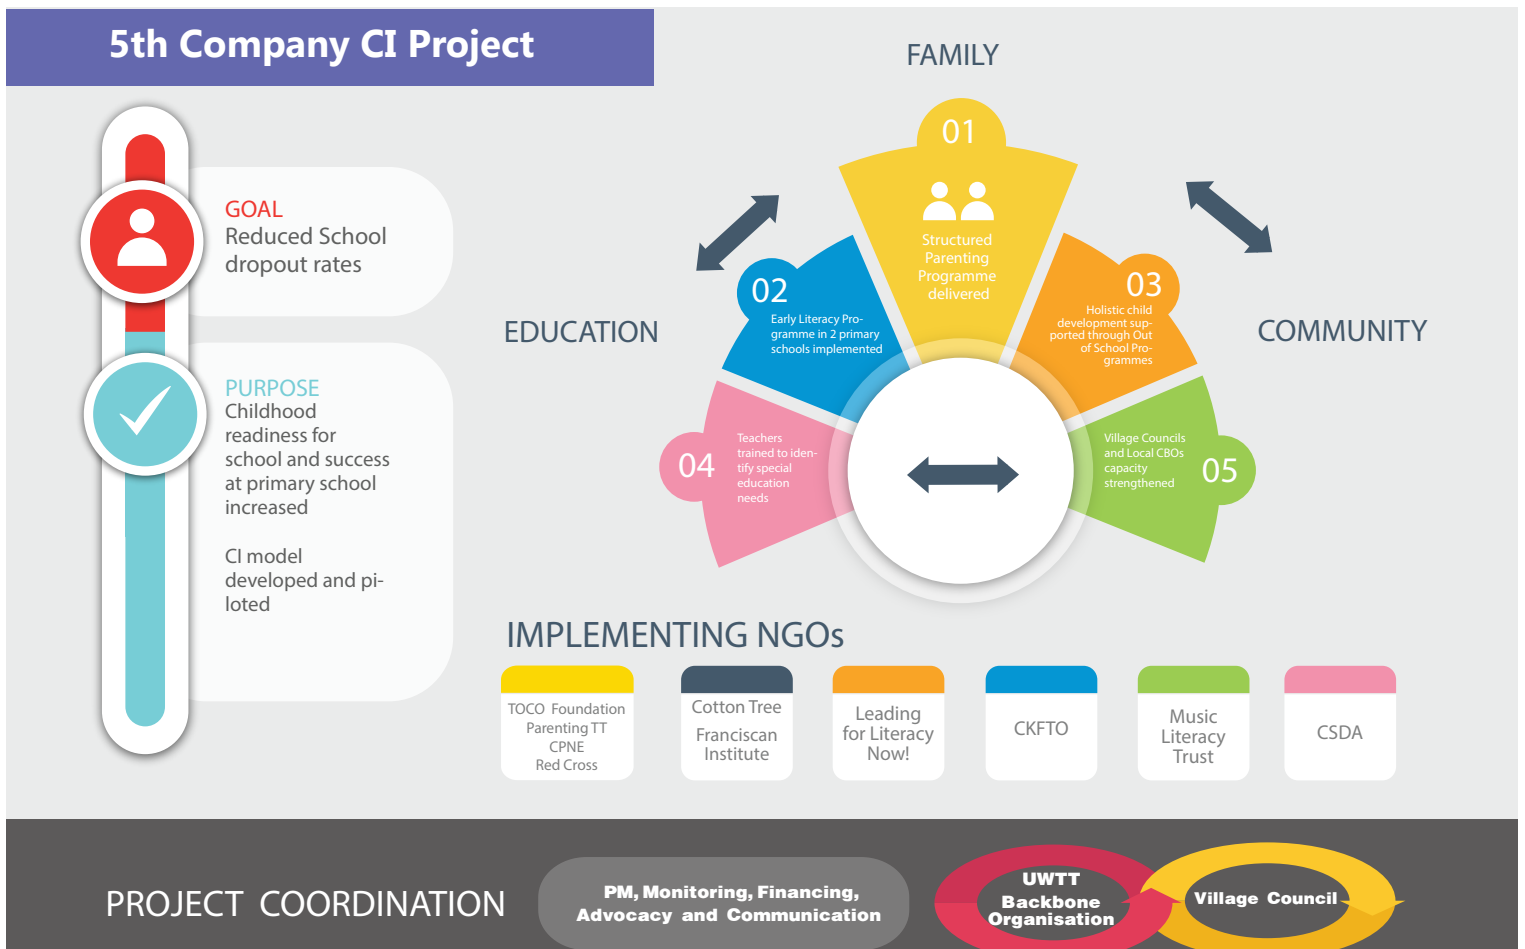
5th Company CI Project

GOAL
Reduced School dropout rates

PURPOSE
Childhood readiness for school and success at primary school increased

CI model developed and piloted

FAMILY

EDUCATION

COMMUNITY

01
Structured Parenting Programme delivered

02
Early Literacy Programme in 2 primary schools implemented

03
Holistic child development supported through Out of School Programmes

04
Teachers trained to identify special education needs

05
Village Councils and Local CBOs capacity strengthened

IMPLEMENTING NGOs

| TOCO Foundation Parenting TT CPNE Red Cross | Cotton Tree Franciscan Institute | Leading for Literacy Now! | CKFTO | Music Literacy Trust | CSDA |
|---|---|---|---|---|---|

PROJECT COORDINATION

PM, Monitoring, Financing, Advocacy and Communication

UWTT Backbone Organisation

Village Council